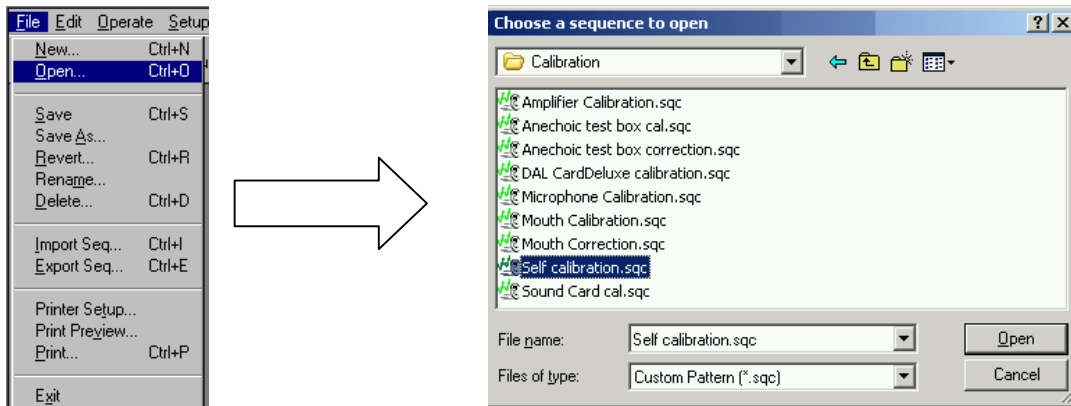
File Edit Operate Setup

New... Ctrl+N
Open... Ctrl+O

Save Ctrl+S
Save As...
Revert... Ctrl+R
Rename...
Delete... Ctrl+D

Import Seq... Ctrl+I
Export Seq... Ctrl+E

Printer Setup...
Print Preview...
Print... Ctrl+P

Exit

Choose a sequence to open

?

Calibration

Amplifier Calibration.sqc
Anechoic test box cal.sqc
Anechoic test box correction.sqc
DAL CardDeluxe calibration.sqc
Microphone Calibration.sqc
Mouth Calibration.sqc
Mouth Correction.sqc
Self calibration.sqc
Sound Card cal.sqc

File name: Self calibration.sqc
Files of type: Custom Pattern (*.sqc)

Open
Cancel